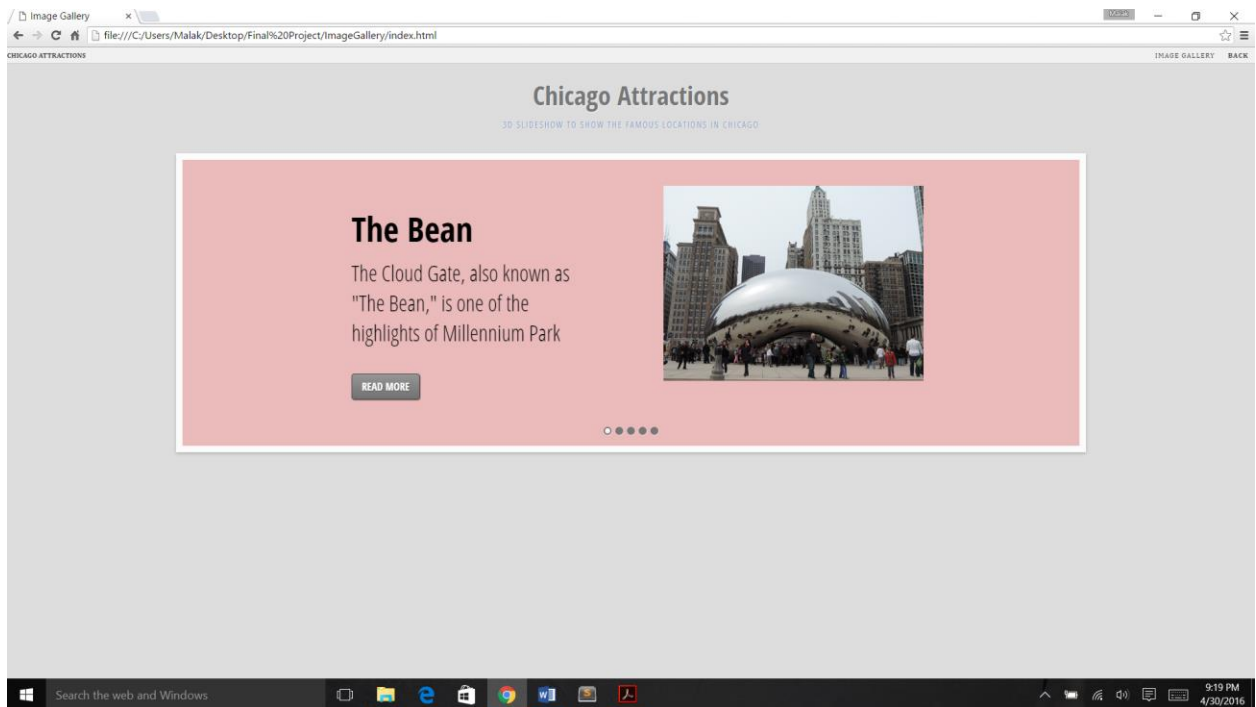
Image Gallery ×

file:///C:/Users/Malak/Desktop/Final%20Project/ImageGallery/index.html

CHICAGO ATTRACTIONS

IMAGE GALLERY BACK

Chicago Attractions

3D SLIDESHOW TO SHOW THE FAMOUS LOCATIONS IN CHICAGO

The Bean

The Cloud Gate, also known as "The Bean," is one of the highlights of Millennium Park

READ MORE

Search the web and Windows

9:19 PM
4/30/2016